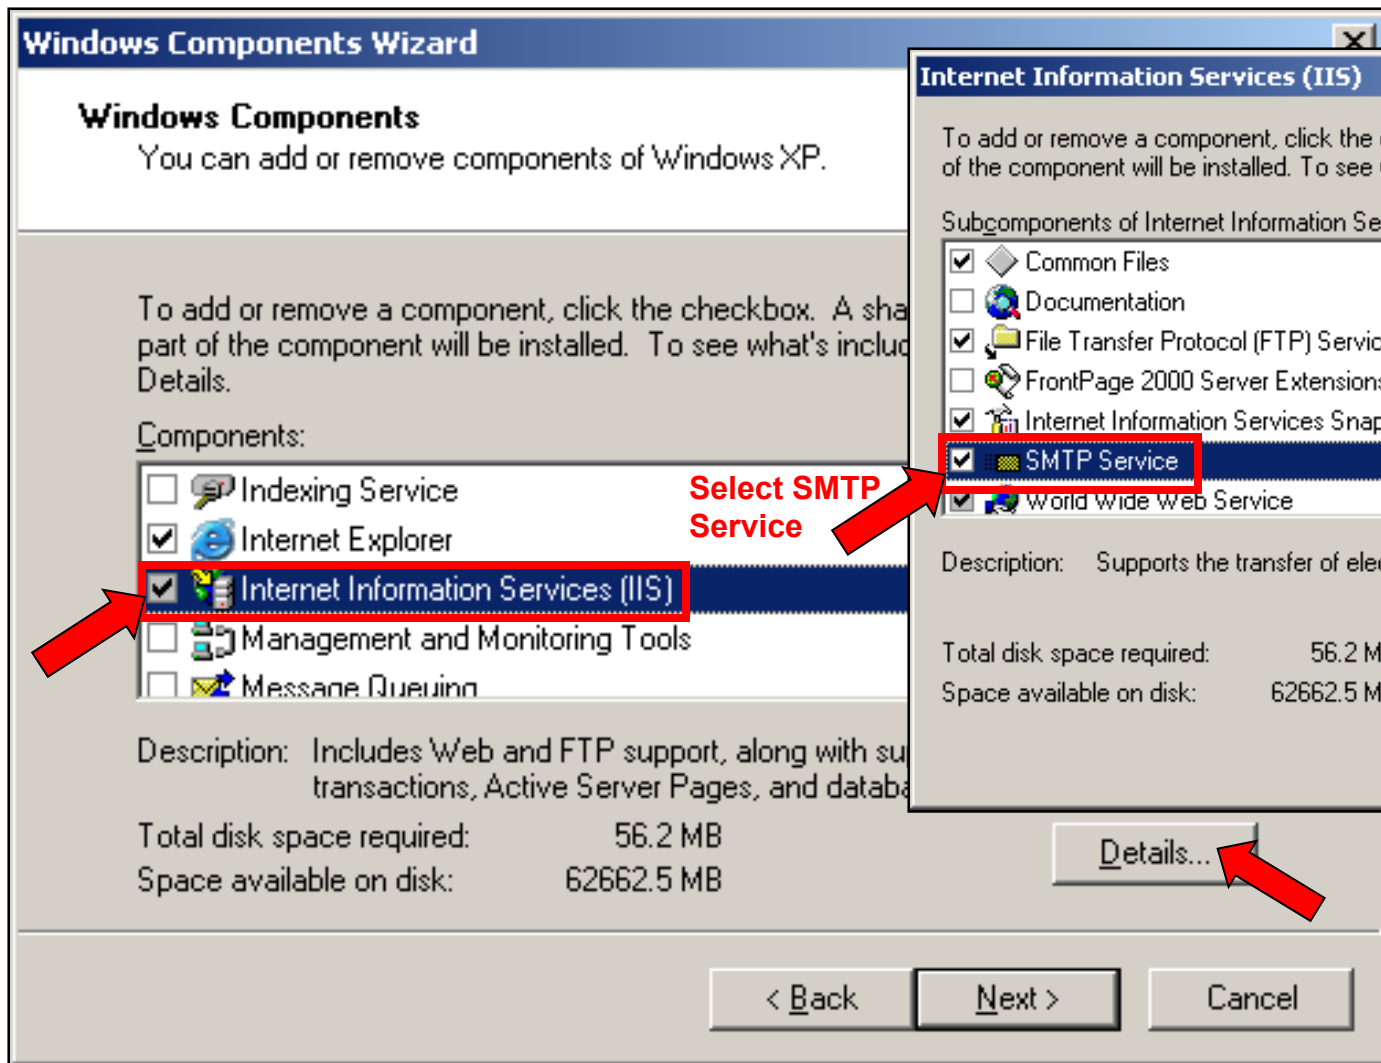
Windows Components Wizard

Windows Components
You can add or remove components of Windows XP.

To add or remove a component, click the checkbox. A sha part of the component will be installed. To see what's incluc Details.

Components:

Indexing Service
Internet Explorer
Internet Information Services (IIS)
Management and Monitoring Tools
Message Queuing

Select SMTP Service

Description: Includes Web and FTP support, along with su transactions, Active Server Pages, and databa

Total disk space required: 56.2 MB
Space available on disk: 62662.5 MB

Internet Information Services (IIS)

To add or remove a component, click the of the component will be installed. To see

Subcomponents of Internet Information Se

Common Files
Documentation
File Transfer Protocol (FTP) Servic
FrontPage 2000 Server Extension
Internet Information Services Snap
SMTP Service
World Wide Web Service

Description: Supports the transfer of ele

Total disk space required: 56.2 M
Space available on disk: 62662.5 M

Details...

< Back
Next >
Cancel